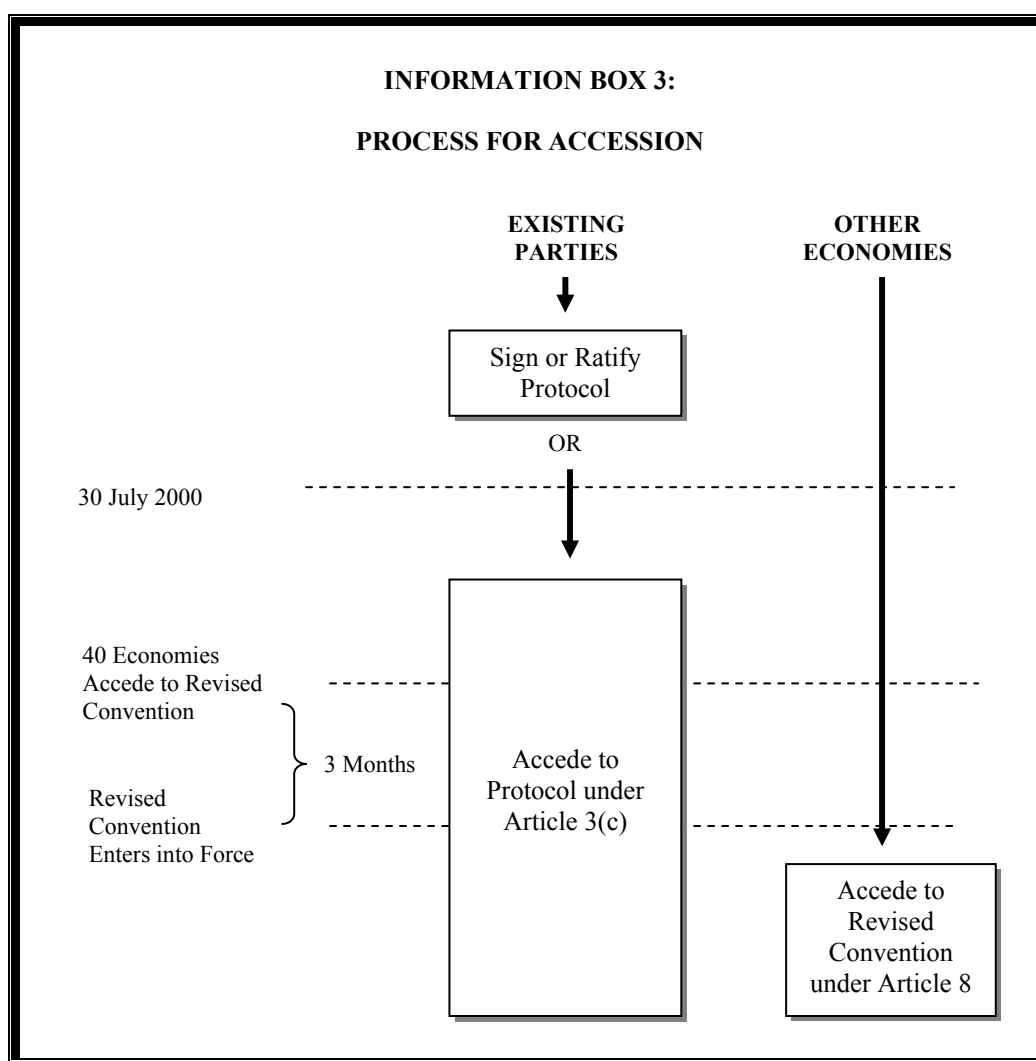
INFORMATION BOX 3:

PROCESS FOR ACCESSION

EXISTING PARTIES

OTHER ECONOMIES

Sign or Ratify Protocol

OR

30 July 2000

40 Economies Accede to Revised Convention

3 Months

Revised Convention Enters into Force

Accede to Protocol under Article 3(c)

Accede to Revised Convention under Article 8